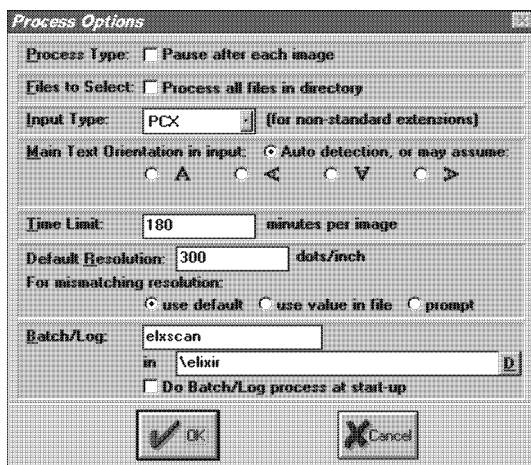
Process Options

Process Type: Pause after each image

Files to Select: Process all files in directory

Input Type: PCX (for non-standard extensions)

Main Text Orientation in input: Auto detection, or may assume:

A < V >

Time Limit: 180 minutes per image

Default Resolution: 300 dots/inch

For mismatching resolution:

use default use value in file prompt

Batch/Log: elxscan

in \elixir D

Do Batch/Log process at start-up

OK Cancel